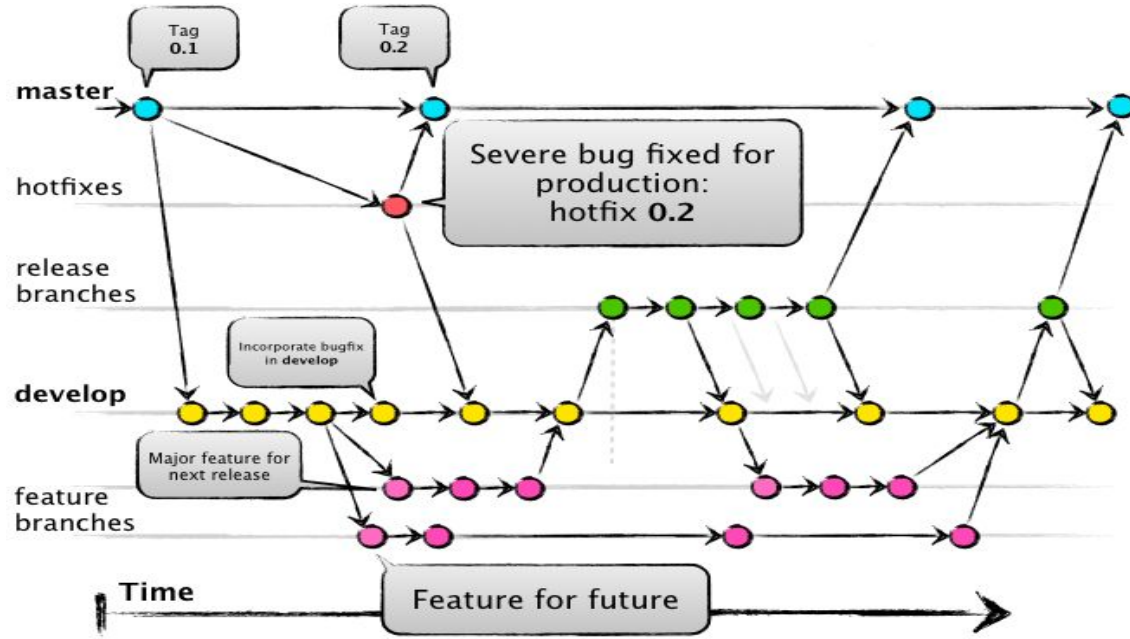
Tag
0.1

Tag
0.2

master

hotfixes

Severe bug fixed for production: hotfix 0.2

release branches

Incorporate bugfix in develop

develop

Major feature for next release

feature branches

Time

Feature for future